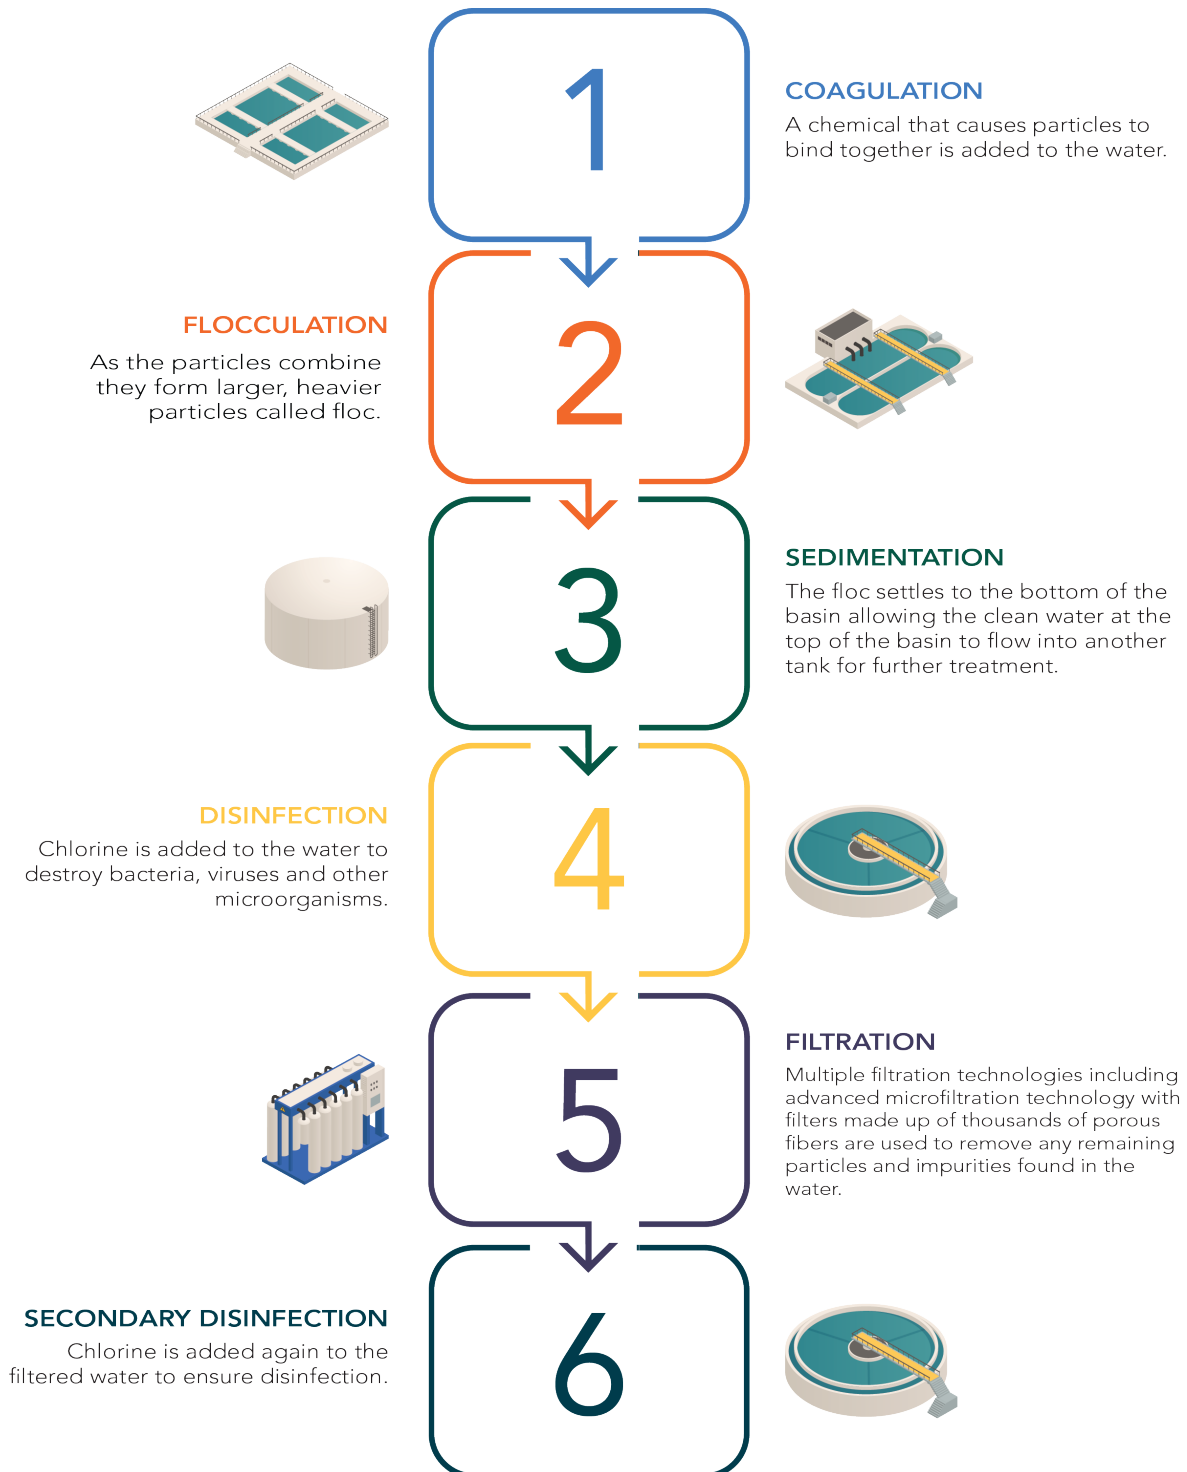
1

COAGULATION

A chemical that causes particles to bind together is added to the water.

FLOCCULATION

As the particles combine they form larger, heavier particles called floc.

2

3

SEDIMENTATION

The floc settles to the bottom of the basin allowing the clean water at the top of the basin to flow into another tank for further treatment.

DISINFECTION

Chlorine is added to the water to destroy bacteria, viruses and other microorganisms.

4

5

FILTRATION

Multiple filtration technologies including advanced microfiltration technology with filters made up of thousands of porous fibers are used to remove any remaining particles and impurities found in the water.

SECONDARY DISINFECTION

Chlorine is added again to the filtered water to ensure disinfection.

6